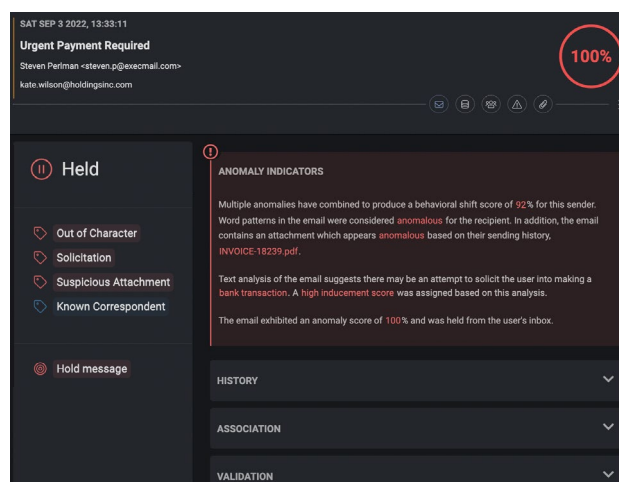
SAT SEP 3 2022, 13:33:11

Urgent Payment Required

Steven Perlman <steven.p@execmail.com>

kate.wilson@holdingsinc.com

100%

Held

Out of Character

Solicitation

Suspicious Attachment

Known Correspondent

Hold message

ANOMALY INDICATORS

Multiple anomalies have combined to produce a behavioral shift score of 92% for this sender. Word patterns in the email were considered anomalous for the recipient. In addition, the email contains an attachment which appears anomalous based on their sending history, INVOICE-18239.pdf.

Text analysis of the email suggests there may be an attempt to solicit the user into making a bank transaction. A high inducement score was assigned based on this analysis.

The email exhibited an anomaly score of 100% and was held from the user's inbox.

HISTORY

ASSOCIATION

VALIDATION